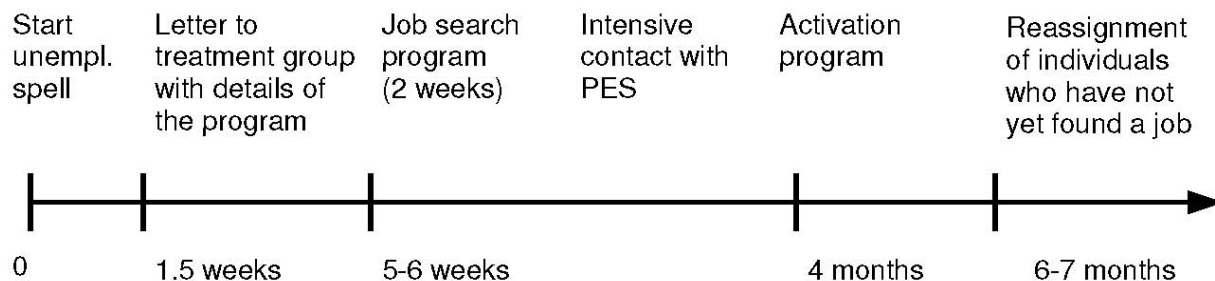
Start unempl. spell

Letter to treatment group with details of the program

Job search program (2 weeks)

Intensive contact with PES

Activation program

Reassignment of individuals who have not yet found a job

0

1.5 weeks

5-6 weeks

4 months

6-7 months